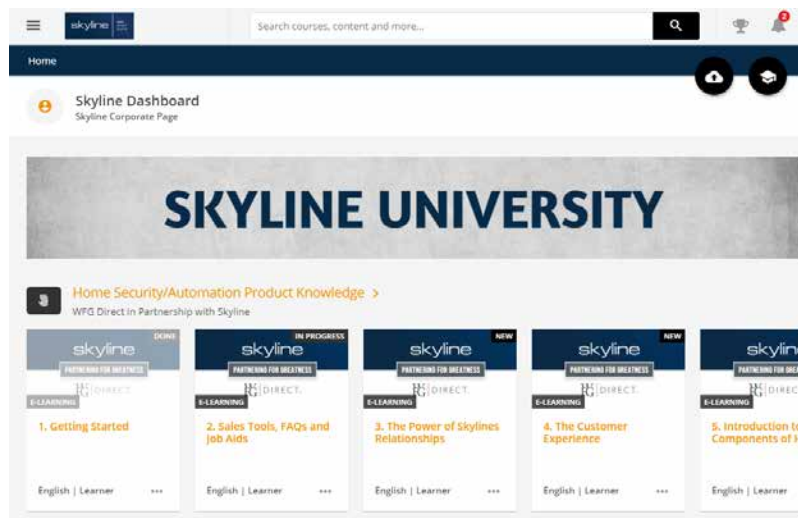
skyline

Search courses, content and more...

2

Home

Skyline Dashboard
Skyline Corporate Page

SKYLINE UNIVERSITY

Home Security/Automation Product Knowledge >
WFG Direct in Partnership with Skyline

DONE
skyline
PARTNERING FOR GREATNESS
DIRECT.
E-LEARNING
1. Getting Started
English | Learner ···

IN PROGRESS
skyline
PARTNERING FOR GREATNESS
DIRECT.
E-LEARNING
2. Sales Tools, FAQs and Job Aids
English | Learner ···

NEW
skyline
PARTNERING FOR GREATNESS
DIRECT.
E-LEARNING
3. The Power of Skylines Relationships
English | Learner ···

NEW
skyline
PARTNERING FOR GREATNESS
DIRECT.
E-LEARNING
4. The Customer Experience
English | Learner ···

skylin
PARTNERING FOR GREATNESS
DIREC
E-LEARNING
5. Introduction t Components of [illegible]
English | Learner